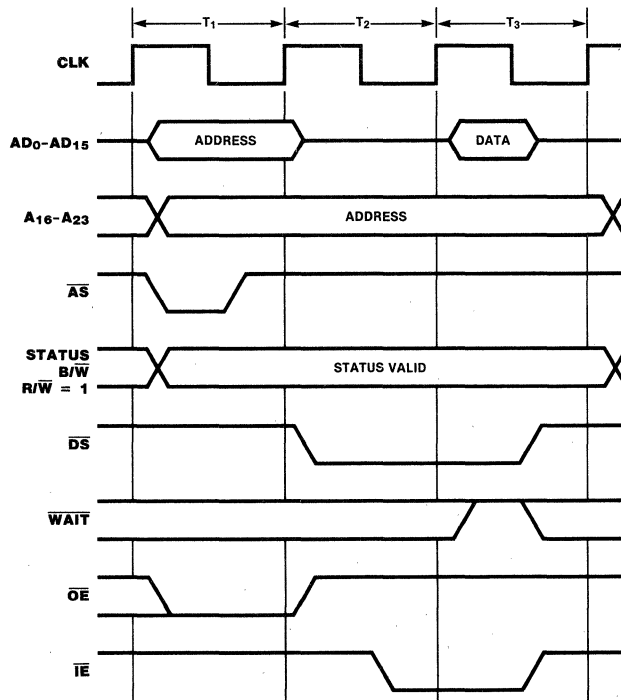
$T_1$

$T_2$

$T_3$

CLK

$AD_0$-$AD_{15}$

ADDRESS

DATA

$A_{16}$-$A_{23}$

ADDRESS

$\overline{AS}$

STATUS

B/$\overline{W}$

R/$\overline{W}$ = 1

STATUS VALID

$\overline{DS}$

$\overline{WAIT}$

$\overline{OE}$

$\overline{IE}$